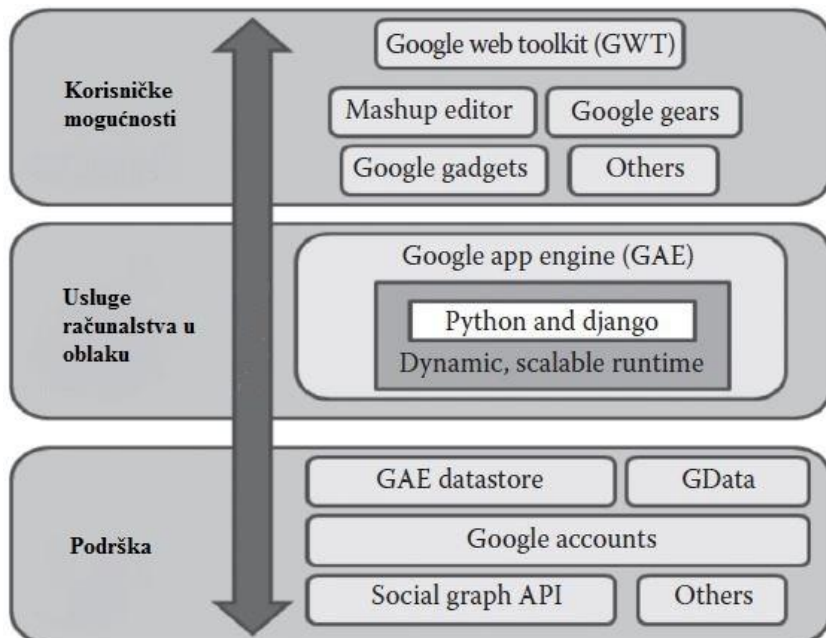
Korisničke mogućnosti

Google web toolkit (GWT)

Mashup editor

Google gears

Google gadgets

Others

Usluge računalstva u oblaku

Google app engine (GAE)

Python and django

Dynamic, scalable runtime

Podrška

GAE datastore

GData

Google accounts

Social graph API

Others